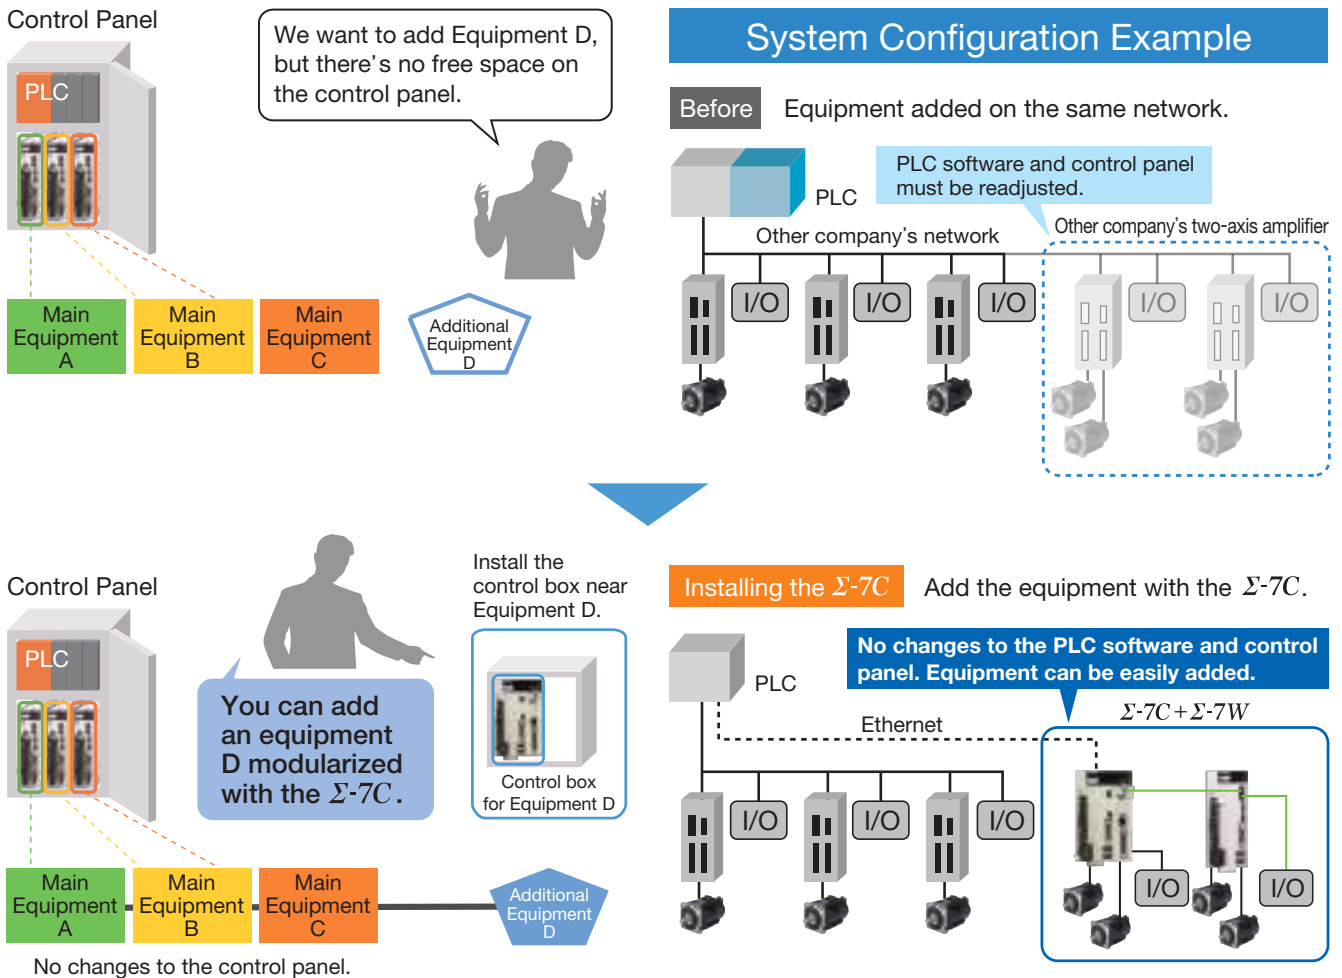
Control Panel

PLC

We want to add Equipment D, but there's no free space on the control panel.

Main Equipment A

Main Equipment B

Main Equipment C

Additional Equipment D

System Configuration Example

Before Equipment added on the same network.

PLC

PLC software and control panel must be readjusted.

Other company's network

Other company's two-axis amplifier

I/O I/O I/O I/O I/O

Control Panel

PLC

You can add an equipment D modularized with the $\Sigma$-$7C$.

Install the control box near Equipment D.

Control box for Equipment D

Main Equipment A

Main Equipment B

Main Equipment C

Additional Equipment D

No changes to the control panel.

Installing the $\Sigma$-$7C$ Add the equipment with the $\Sigma$-$7C$.

PLC

No changes to the PLC software and control panel. Equipment can be easily added.

$\Sigma$-$7C$+$\Sigma$-$7W$

Ethernet

I/O I/O I/O I/O I/O